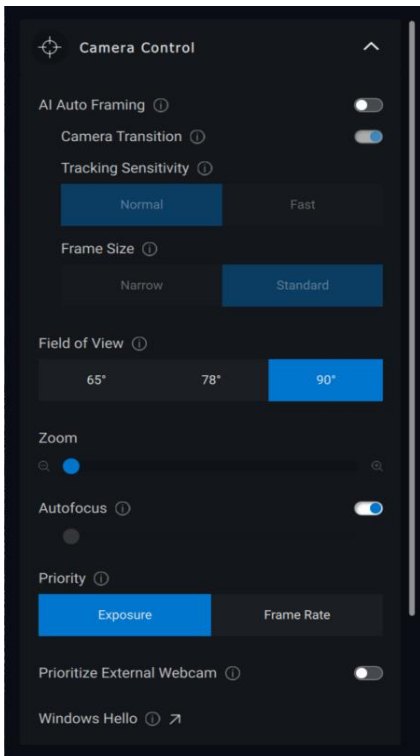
Camera Control

AI Auto Framing ⓘ

Camera Transition ⓘ

Tracking Sensitivity ⓘ

Normal | Fast

Frame Size ⓘ

Narrow | Standard

Field of View ⓘ

65° | 78° | 90°

Zoom

Autofocus ⓘ

Priority ⓘ

Exposure | Frame Rate

Prioritize External Webcam ⓘ

Windows Hello ⓘ ↗